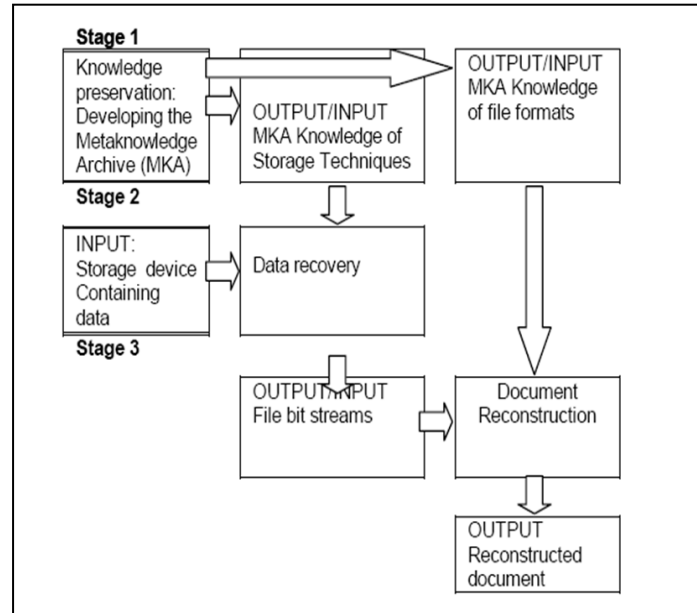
Stage 1

Knowledge preservation: Developing the Metaknowledge Archive (MKA)

OUTPUT/INPUT MKA Knowledge of Storage Techniques

OUTPUT/INPUT MKA Knowledge of file formats

Stage 2

INPUT: Storage device Containing data

Data recovery

Stage 3

OUTPUT/INPUT File bit streams

Document Reconstruction

OUTPUT Reconstructed document